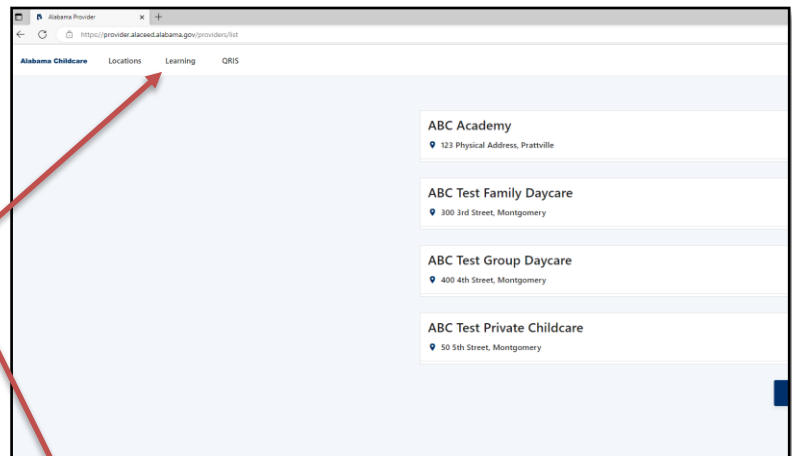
Alabama Provider
https://provider.alaceed.alabama.gov/providers/list

Alabama Childcare Locations Learning QRIS

ABC Academy
123 Physical Address, Prattville

ABC Test Family Daycare
300 3rd Street, Montgomery

ABC Test Group Daycare
400 4th Street, Montgomery

ABC Test Private Childcare
50 5th Street, Montgomery